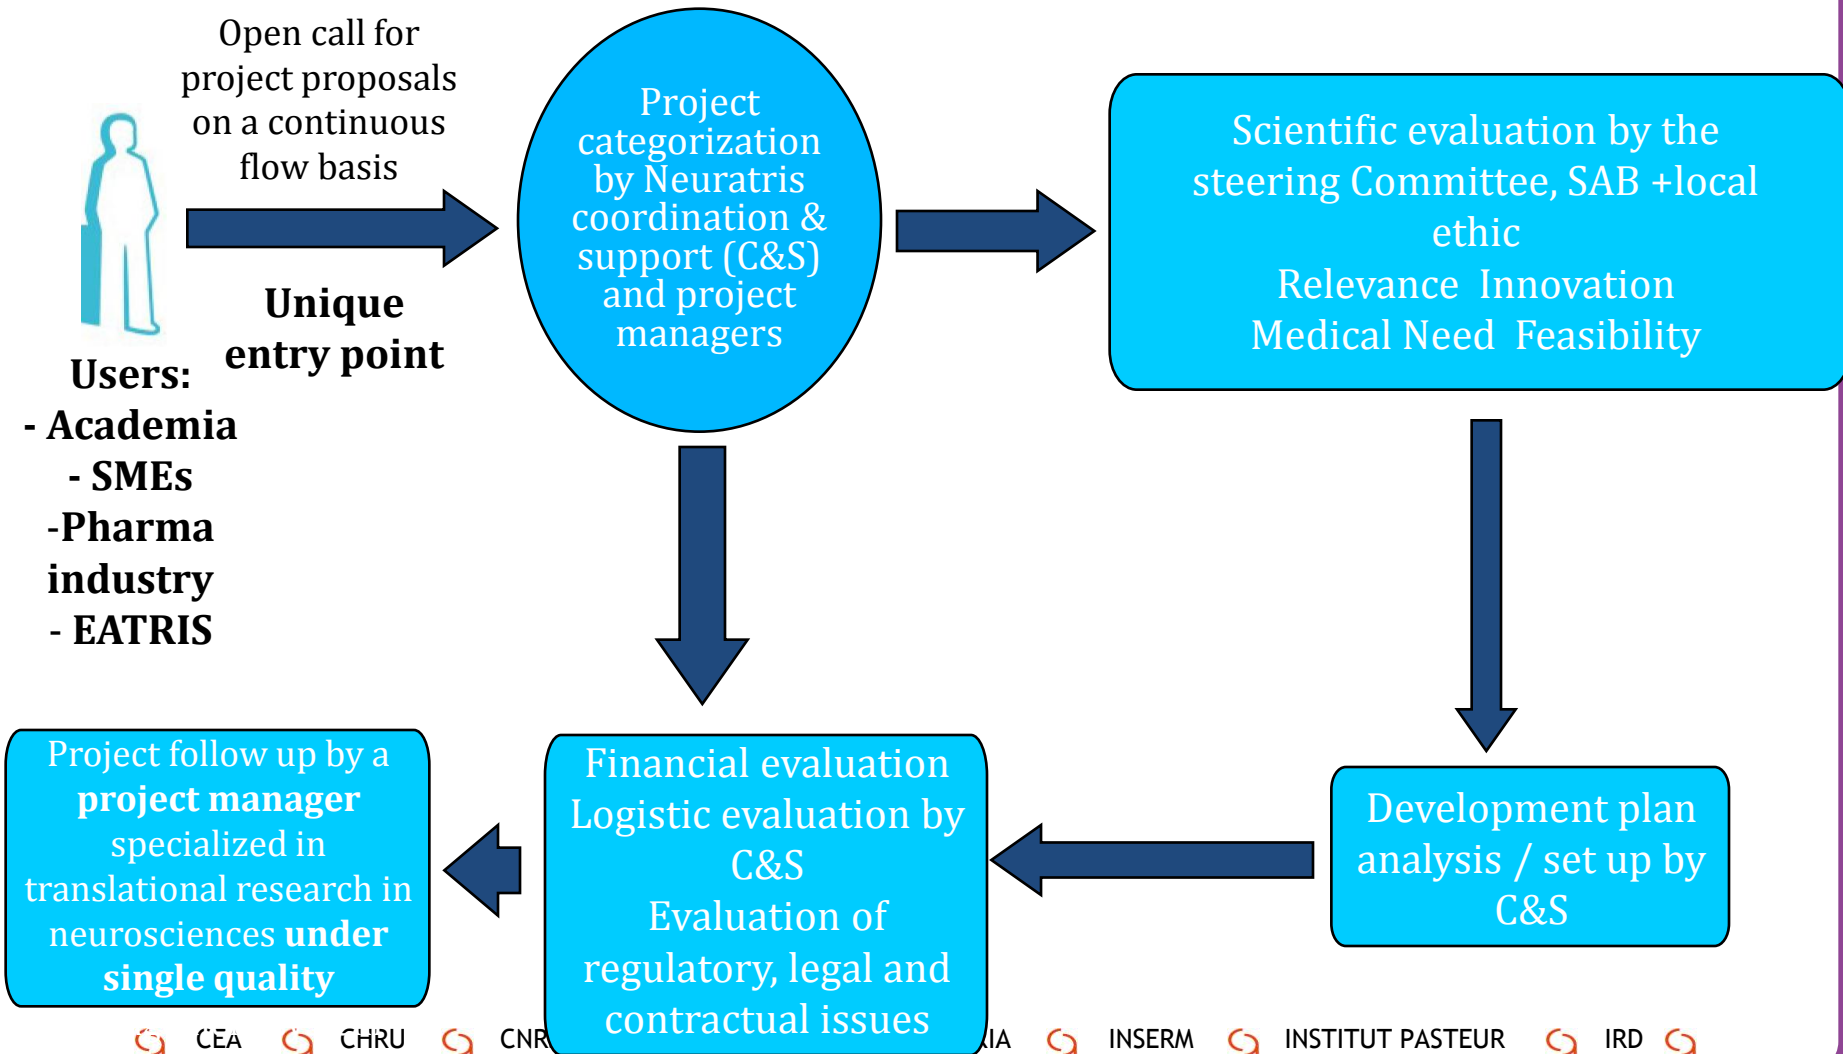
Open call for project proposals on a continuous flow basis

Unique entry point

Users:
- Academia
- SMEs
-Pharma industry
- EATRIS

Project categorization by Neuratris coordination & support (C&S) and project managers

Scientific evaluation by the steering Committee, SAB +local ethic
Relevance Innovation
Medical Need Feasibility

Development plan analysis / set up by C&S

Financial evaluation
Logistic evaluation by C&S
Evaluation of regulatory, legal and contractual issues

Project follow up by a **project manager** specialized in translational research in neurosciences **under single quality**

CEA CHRU CNR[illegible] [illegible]IA INSERM INSTITUT PASTEUR IRD